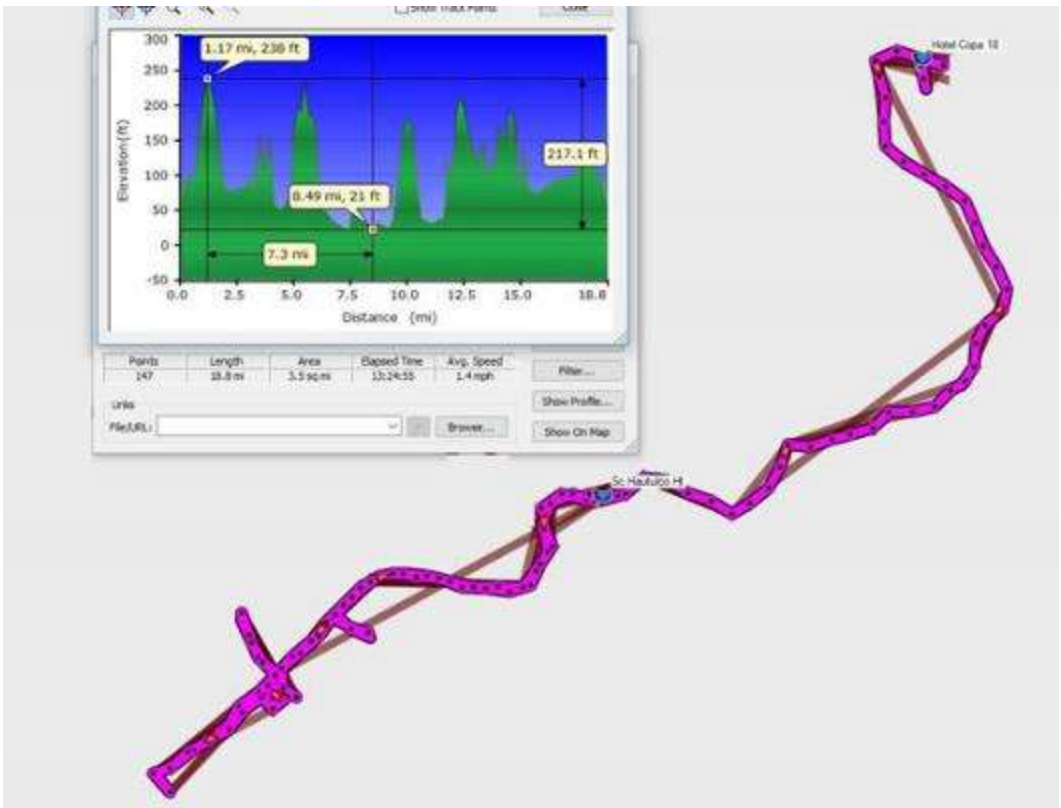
Show Track Points
Close

1.17 mi, 238 ft
217.1 ft
8.49 mi, 21 ft
7.3 mi

300
250
200
150
100
50
0
-50
Elevation (ft)
0.0 2.5 5.0 7.5 10.0 12.5 15.0 18.8
Distance (mi)

| Points | Length | Area | Elapsed Time | Avg. Speed |
|---|---|---|---|---|
| 147 | 18.8 mi | 5.5 sq mi | 13:24:55 | 1.4 mph |

Filter...
Show Profile...
Show On Map

Links
File/URL:
Browse...

Hotel Copa 10
Sc Hautulco Ht